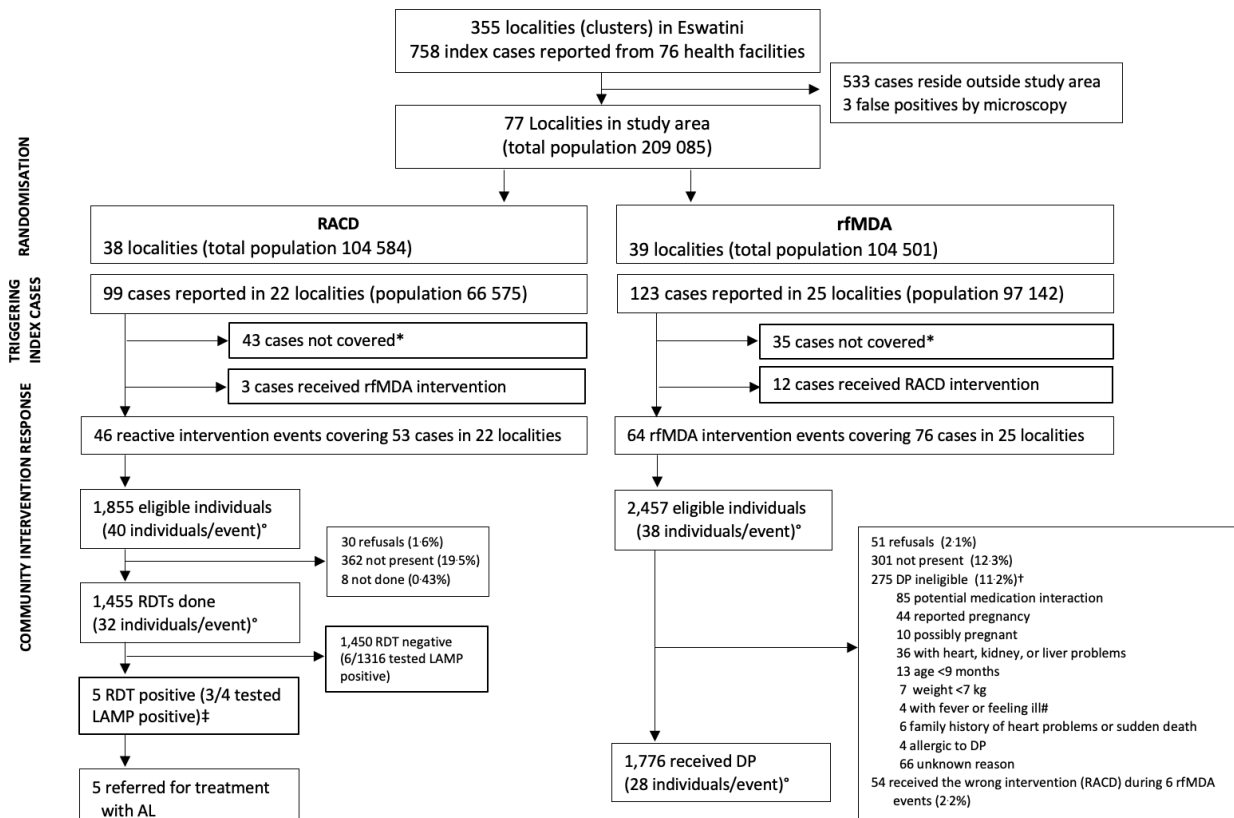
355 localities (clusters) in Eswatini
758 index cases reported from 76 health facilities

533 cases reside outside study area
3 false positives by microscopy

RANDOMISATION

77 Localities in study area
(total population 209 085)

RACD
38 localities (total population 104 584)

rfMDA
39 localities (total population 104 501)

TRIGGERING INDEX CASES

99 cases reported in 22 localities (population 66 575)

123 cases reported in 25 localities (population 97 142)

43 cases not covered*

3 cases received rfMDA intervention

35 cases not covered*

12 cases received RACD intervention

COMMUNITY INTERVENTION RESPONSE

46 reactive intervention events covering 53 cases in 22 localities

64 rfMDA intervention events covering 76 cases in 25 localities

1,855 eligible individuals (40 individuals/event)°

30 refusals (1·6%)
362 not present (19·5%)
8 not done (0·43%)

1,455 RDTs done (32 individuals/event)°

1,450 RDT negative (6/1316 tested LAMP positive)

5 RDT positive (3/4 tested LAMP positive)‡

5 referred for treatment with AL

2,457 eligible individuals (38 individuals/event)°

51 refusals (2·1%)
301 not present (12·3%)
275 DP ineligible (11·2%)†
85 potential medication interaction
44 reported pregnancy
10 possibly pregnant
36 with heart, kidney, or liver problems
13 age <9 months
7 weight <7 kg
4 with fever or feeling ill#
6 family history of heart problems or sudden death
4 allergic to DP
66 unknown reason
54 received the wrong intervention (RACD) during 6 rfMDA events (2·2%)

1,776 received DP (28 individuals/event)°